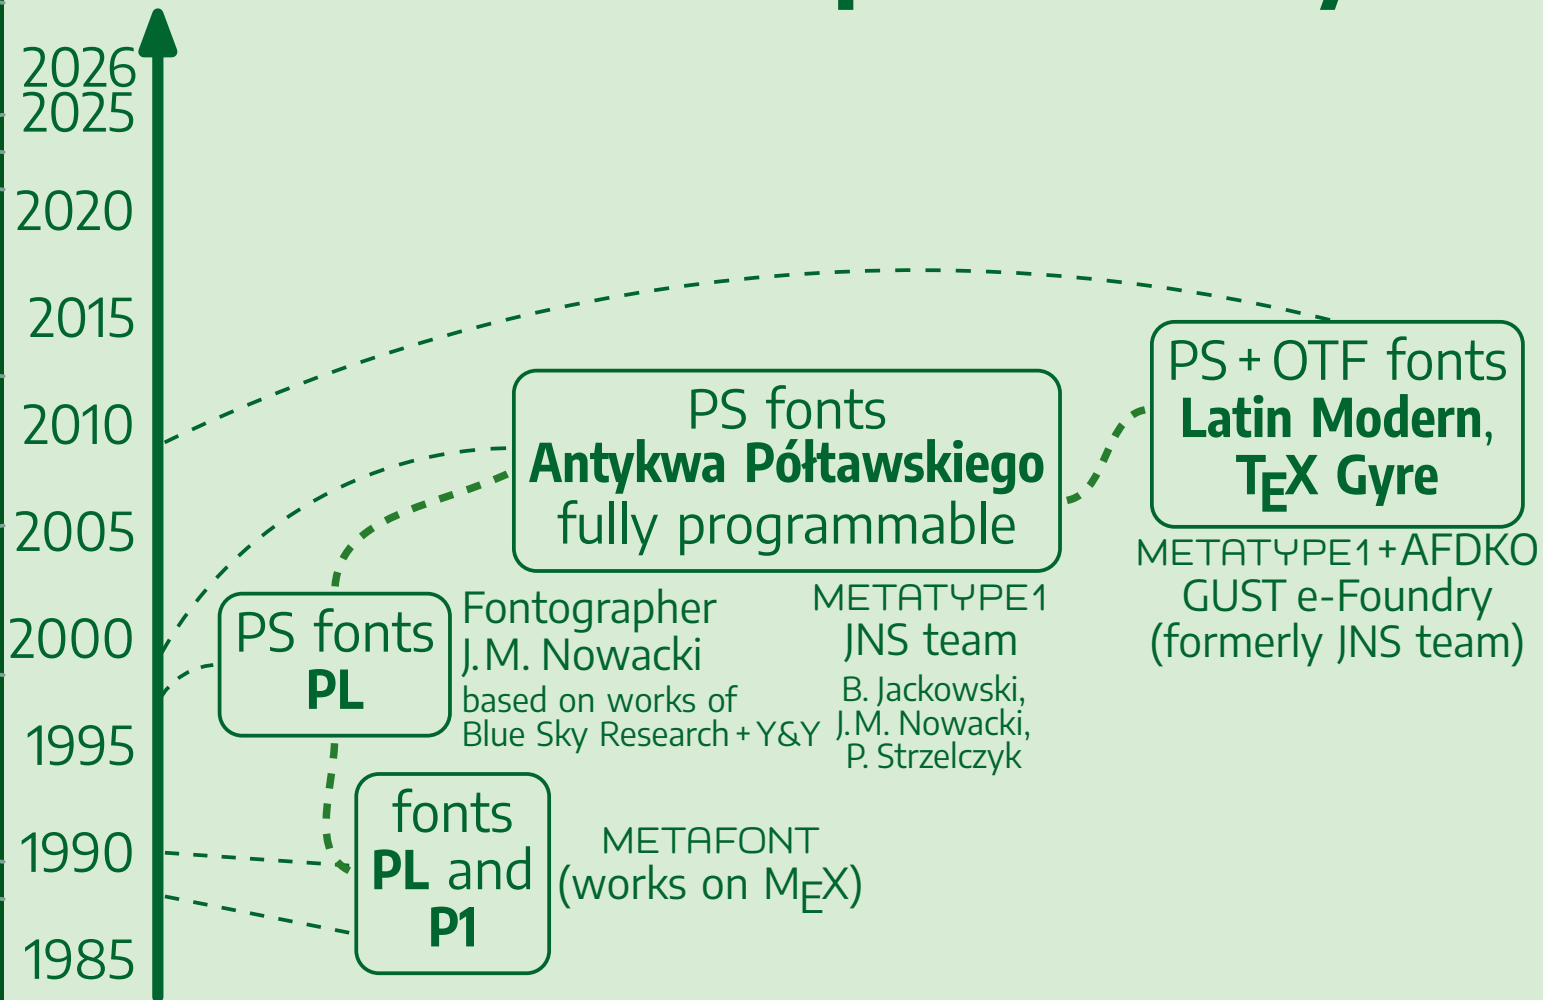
2026
2025
2020
2015
2010
2005
2000
1995
1990
1985

PS + OTF fonts
**Latin Modern,**
**TEX Gyre**

METATYPE1 + AFDKO
GUST e-Foundry
(formerly JNS team)

PS fonts
**Antykwa Półtawskiego**
fully programmable

METATYPE1
JNS team
B. Jackowski,
J.M. Nowacki,
P. Strzelczyk

PS fonts
**PL**

Fontographer
J.M. Nowacki
based on works of
Blue Sky Research + Y&Y

fonts
**PL** and
**P1**

METAFONT
(works on MEX)